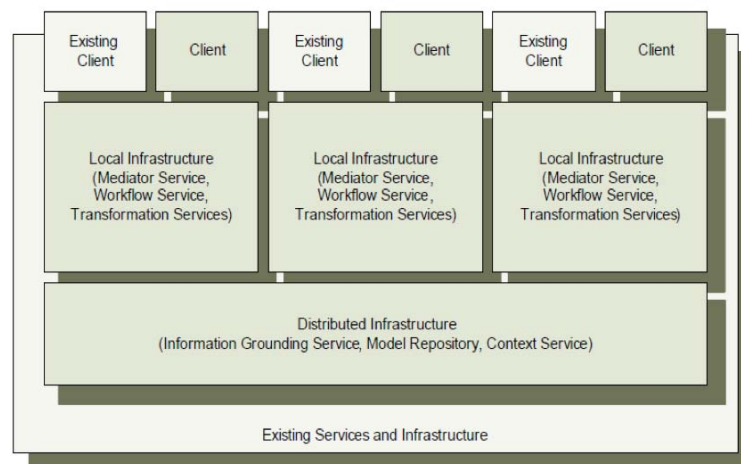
Existing Client

Client

Existing Client

Client

Existing Client

Client

Local Infrastructure (Mediator Service, Workflow Service, Transformation Services)

Local Infrastructure (Mediator Service, Workflow Service, Transformation Services)

Local Infrastructure (Mediator Service, Workflow Service, Transformation Services)

Distributed Infrastructure (Information Grounding Service, Model Repository, Context Service)

Existing Services and Infrastructure